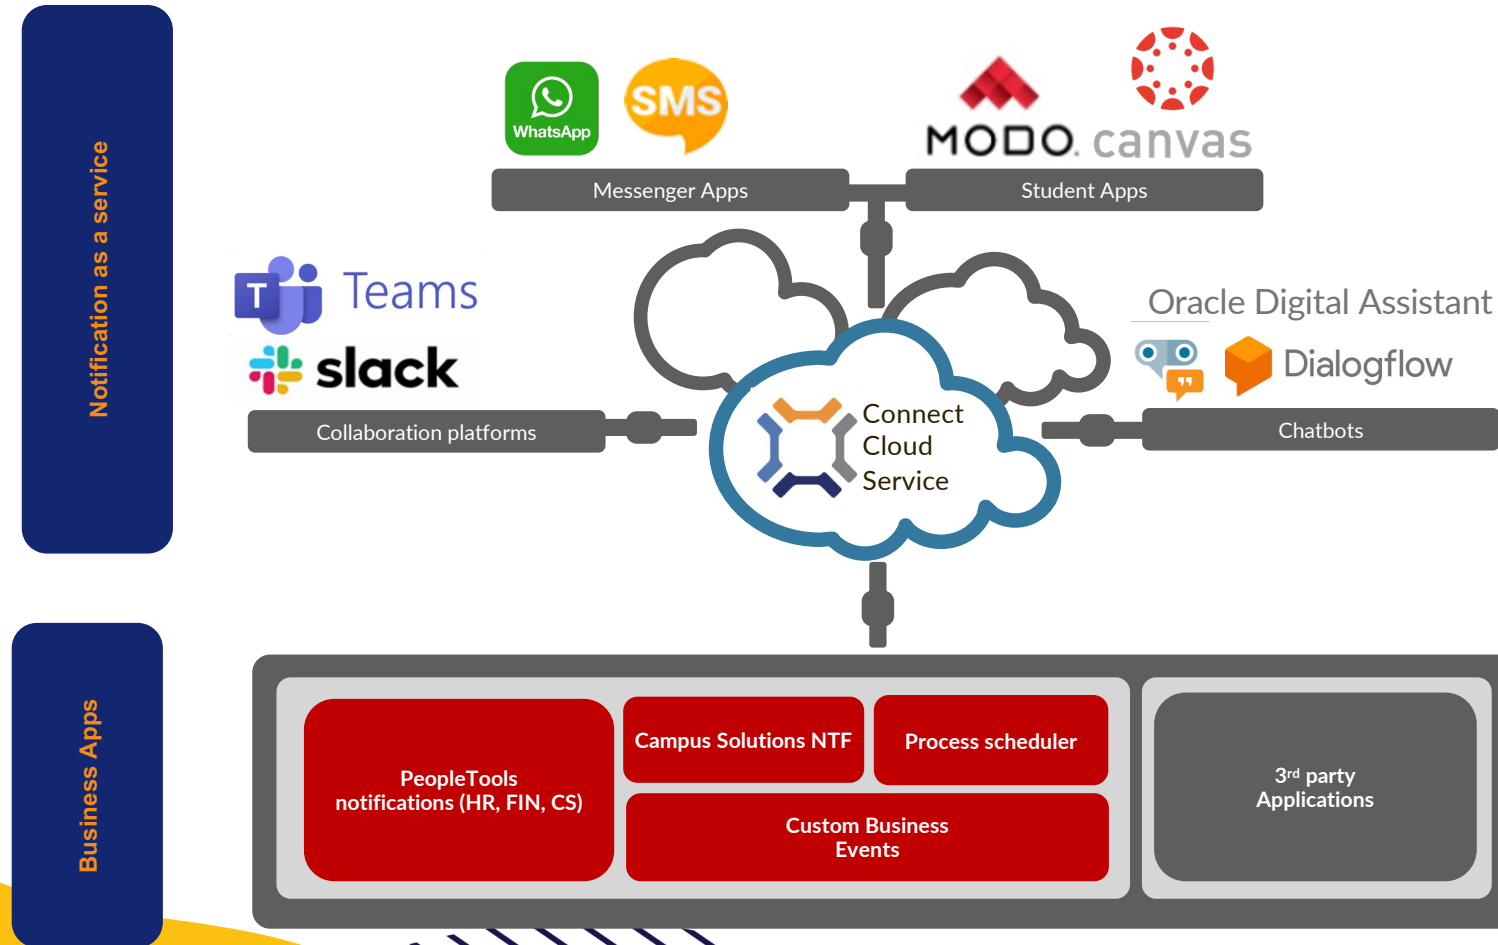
Notification as a service

WhatsApp

SMS

MODO. canvas

Messenger Apps

Student Apps

Teams

slack

Collaboration platforms

Oracle Digital Assistant

Dialogflow

Chatbots

Connect Cloud Service

Business Apps

PeopleTools notifications (HR, FIN, CS)

Campus Solutions NTF

Process scheduler

Custom Business Events

3rd party Applications